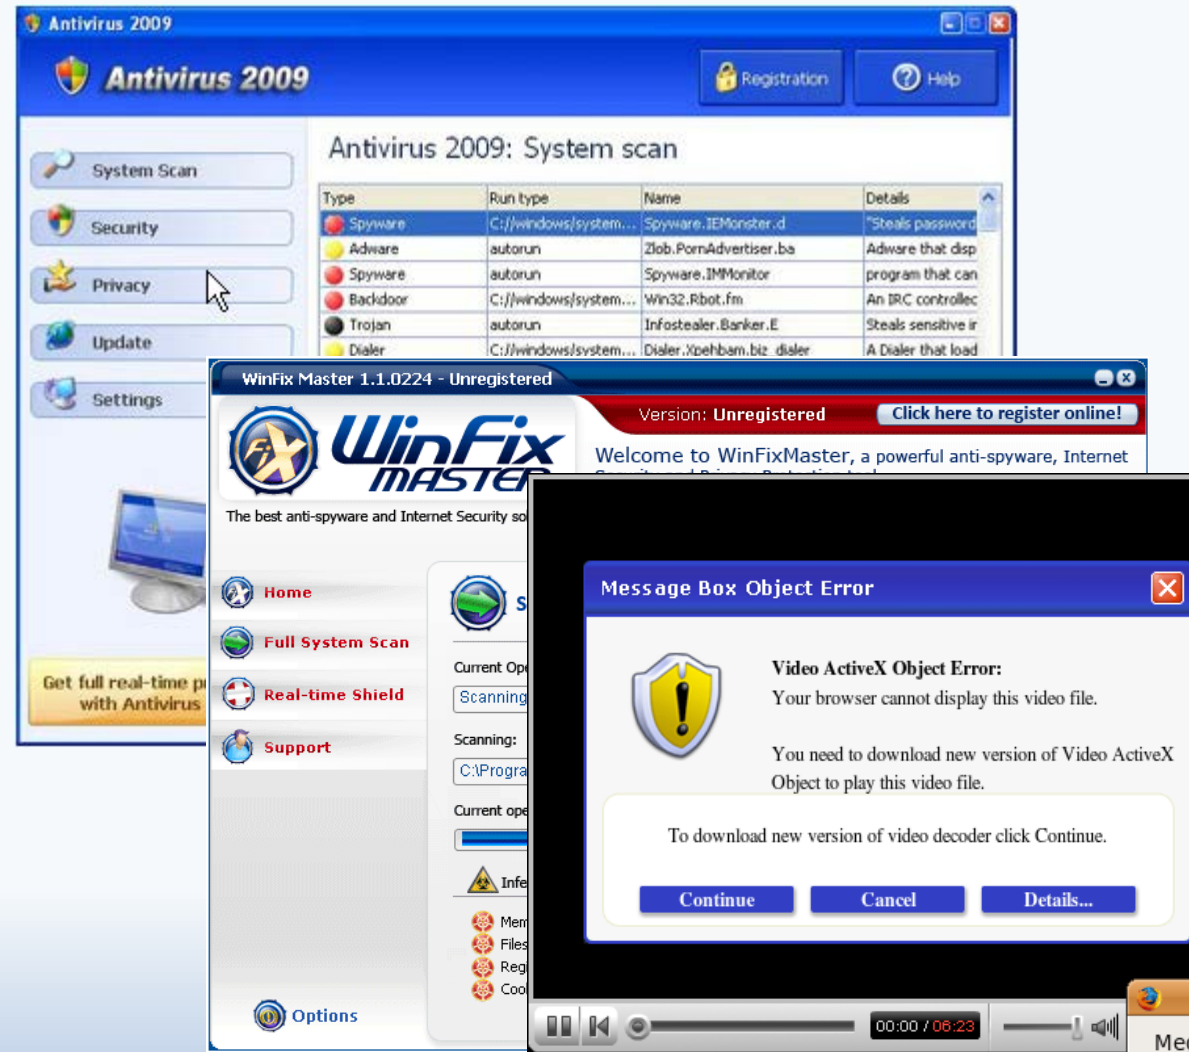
Antivirus 2009

Antivirus 2009

Registration

Help

System Scan

Security

Privacy

Update

Settings

Antivirus 2009: System scan

| Type | Run type | Name | Details |
|---|---|---|---|
| Spyware | C://windows/system... | Spyware.IEMonster.d | "Steals password |
| Adware | autorun | Zlob.PornAdvertiser.ba | Adware that disp |
| Spyware | autorun | Spyware.IMMonitor | program that can |
| Backdoor | C://windows/system... | Win32.Rbot.fm | An IRC controlle |
| Trojan | autorun | Infostealer.Banker.E | Steals sensitive ir |
| Dialer | C://windows/system... | Dialer.Xpehbam.biz_dialer | A Dialer that load |

Get full real-time p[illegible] with Antivirus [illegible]

WinFix Master 1.1.0224 - Unregistered

Version: Unregistered

Click here to register online!

WinFix MASTER

Welcome to WinFixMaster, a powerful anti-spyware, Internet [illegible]

The best anti-spyware and Internet Security so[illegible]

Home

Full System Scan

Real-time Shield

Support

Options

S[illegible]

Current Op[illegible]

Scanning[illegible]

Scanning:

C:\Progra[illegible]

Current ope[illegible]

Infe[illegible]

Mem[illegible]

Files

Reg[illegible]

Coo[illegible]

Message Box Object Error

Video ActiveX Object Error:
Your browser cannot display this video file.

You need to download new version of Video ActiveX Object to play this video file.

To download new version of video decoder click Continue.

Continue

Cancel

Details...

00:00 / 06:23

Me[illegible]